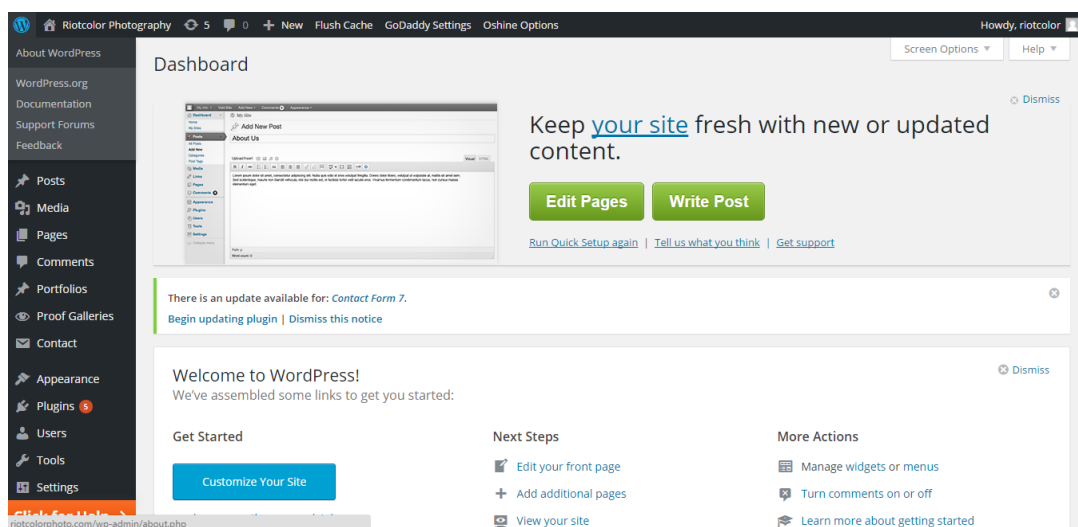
Riotcolor Photography 5 0 + New Flush Cache GoDaddy Settings Oshine Options

Howdy, riotcolor

About WordPress
WordPress.org
Documentation
Support Forums
Feedback

Posts
Media
Pages
Comments
Portfolios
Proof Galleries
Contact
Appearance
Plugins 5
Users
Tools
Settings
Click for Help

riotcolorphoto.com/wp-admin/about.php

Screen Options ▼ Help ▼

Dashboard

Dismiss

Add New Post
About Us

Keep your site fresh with new or updated content.

Edit Pages Write Post

Run Quick Setup again | Tell us what you think | Get support

There is an update available for: Contact Form 7.
Begin updating plugin | Dismiss this notice

Welcome to WordPress!
We've assembled some links to get you started:

Dismiss

Get Started
Customize Your Site

Next Steps
Edit your front page
Add additional pages
View your site

More Actions
Manage widgets or menus
Turn comments on or off
Learn more about getting started